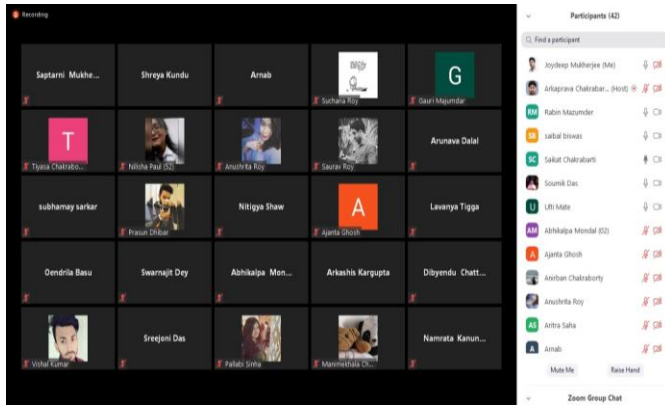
Recording

Saptarni Mukhe...

Shreya Kundu

Arnab

Suchaita Roy

G
Gauri Majumdar

T
Tiyasa Chakrabo...

Nilisha Paul (S2)

Anushrita Roy

Saurav Roy

Arunava Dalal

subhamay sarkar

Prasun Dhibar

Nitigya Shaw

A
Ajanta Ghosh

Lavanya Tigga

Oendrila Basu

Swarnajit Dey

Abhikalpa Mon...

Arkashis Kargupta

Dibyendu Chatt...

Vishal Kumar

Sreejoni Das

Pallabi Sinha

Manimekhala Ch...

Namrata Kanun...

Participants (42)

Find a participant

Joydeep Mukherjee (Me)

Arkaprava Chakrabar... (Host)

RM Rabin Mazumder

SB saibal biswas

SC Saikat Chakrabarti

Soumik Das

U Ufti Mate

AM Abhikalpa Mondal (02)

A Ajanta Ghosh

Anirban Chakraborty

Anushrita Roy

AS Antra Saha

A Arnab

Mute Me

Raise Hand

Zoom Group Chat